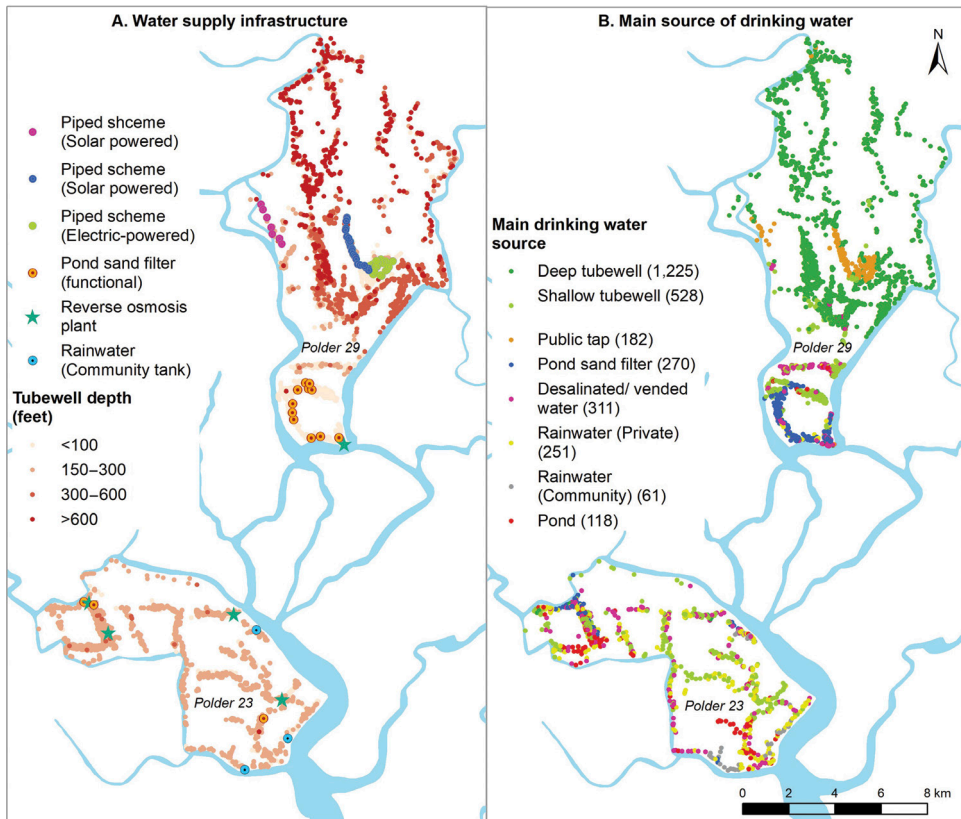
A. Water supply infrastructure

Piped shceme (Solar powered)
Piped scheme (Solar powered)
Piped scheme (Electric-powered)
Pond sand filter (functional)
Reverse osmosis plant
Rainwater (Community tank)

Tubewell depth (feet)
<100
150–300
300–600
>600

Polder 29
Polder 23

B. Main source of drinking water

N

Main drinking water source
Deep tubewell (1,225)
Shallow tubewell (528)
Public tap (182)
Pond sand filter (270)
Desalinated/ vended water (311)
Rainwater (Private) (251)
Rainwater (Community) (61)
Pond (118)

Polder 29
Polder 23

0 2 4 6 8 km